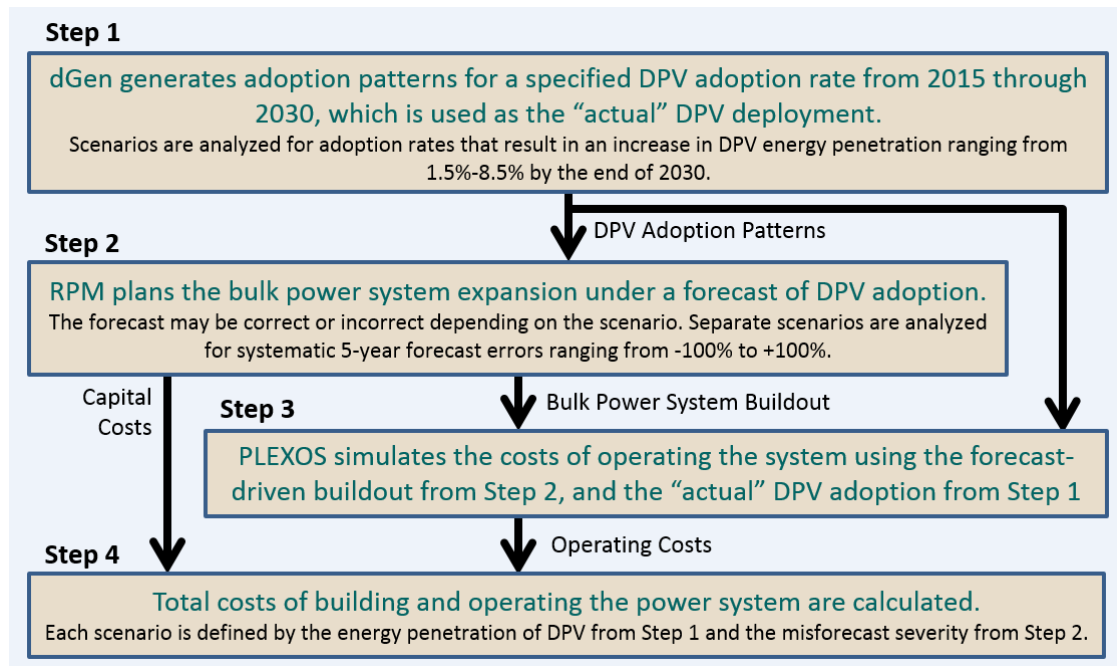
Step 1

dGen generates adoption patterns for a specified DPV adoption rate from 2015 through 2030, which is used as the "actual" DPV deployment.
Scenarios are analyzed for adoption rates that result in an increase in DPV energy penetration ranging from 1.5%-8.5% by the end of 2030.

DPV Adoption Patterns

Step 2

RPM plans the bulk power system expansion under a forecast of DPV adoption.
The forecast may be correct or incorrect depending on the scenario. Separate scenarios are analyzed for systematic 5-year forecast errors ranging from -100% to +100%.

Capital Costs

Bulk Power System Buildout

Step 3

PLEXOS simulates the costs of operating the system using the forecast-driven buildout from Step 2, and the "actual" DPV adoption from Step 1

Operating Costs

Step 4

Total costs of building and operating the power system are calculated.
Each scenario is defined by the energy penetration of DPV from Step 1 and the misforecast severity from Step 2.